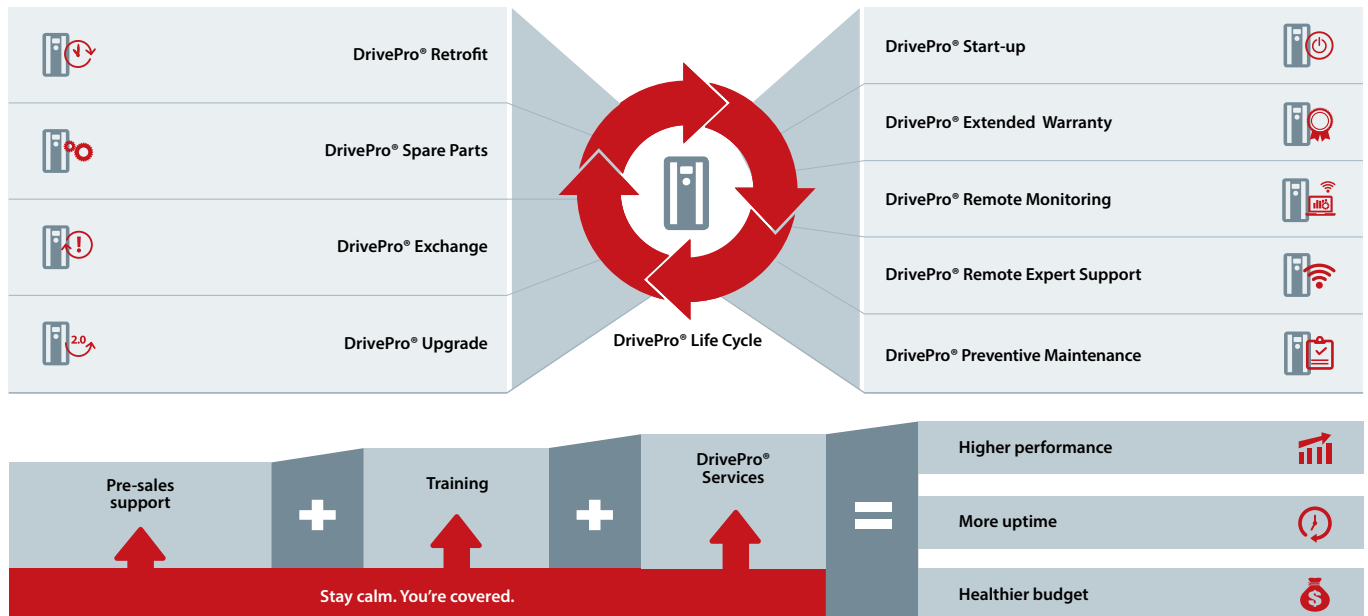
DrivePro® Retrofit

DrivePro® Spare Parts

DrivePro® Exchange

2.0

DrivePro® Upgrade

DrivePro® Life Cycle

DrivePro® Start-up

DrivePro® Extended Warranty

DrivePro® Remote Monitoring

DrivePro® Remote Expert Support

DrivePro® Preventive Maintenance

Pre-sales support

Training

DrivePro® Services

Higher performance

More uptime

Healthier budget

Stay calm. You're covered.